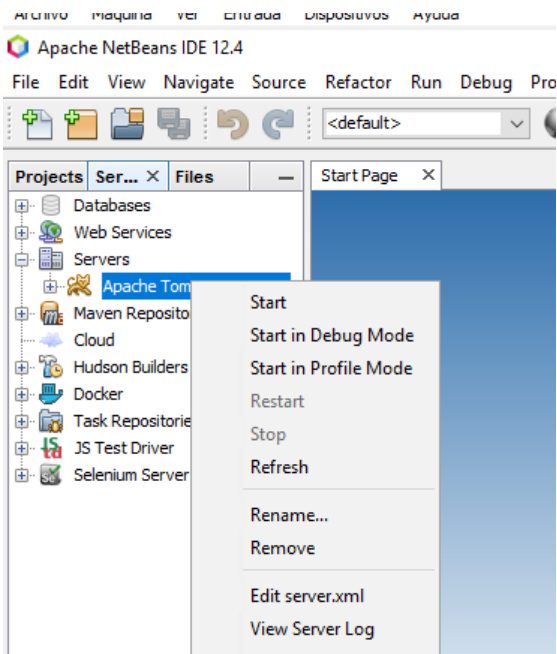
Archivo Máquina Ver Entrada Dispositivos Ayuda

Apache NetBeans IDE 12.4

File Edit View Navigate Source Refactor Run Debug Pro

<default>

Projects Ser... × Files —

Start Page ×

Databases
Web Services
Servers
Apache Tom
Maven Reposito
Cloud
Hudson Builders
Docker
Task Repositorie
JS Test Driver
Selenium Server

Start
Start in Debug Mode
Start in Profile Mode
Restart
Stop
Refresh
Rename...
Remove
Edit server.xml
View Server Log